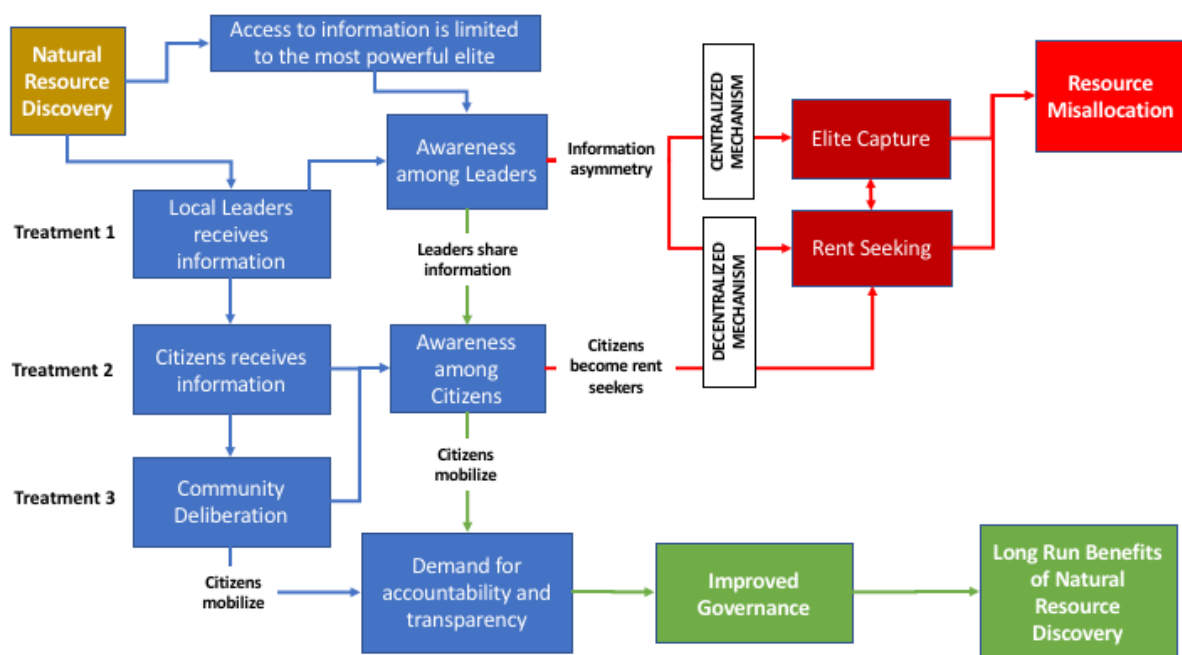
Natural Resource Discovery

Access to information is limited to the most powerful elite

Awareness among Leaders

Information asymmetry

CENTRALIZED MECHANISM

Elite Capture

Resource Misallocation

Treatment 1

Local Leaders receives information

Leaders share information

DECENTRALIZED MECHANISM

Rent Seeking

Treatment 2

Citizens receives information

Awareness among Citizens

Citizens become rent seekers

Citizens mobilize

Treatment 3

Community Deliberation

Citizens mobilize

Demand for accountability and transparency

Improved Governance

Long Run Benefits of Natural Resource Discovery